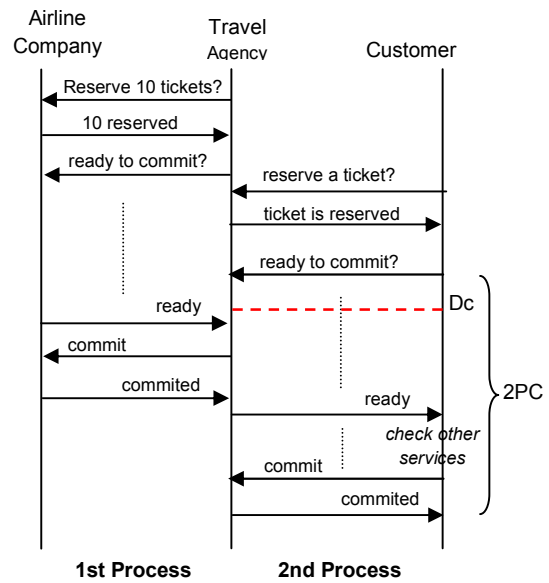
Airline Company

Travel Agency

Customer

Reserve 10 tickets?

10 reserved

ready to commit?

reserve a ticket?

ticket is reserved

ready to commit?

ready

Dc

commit

commited

ready

2PC

check other services

commit

commited

1st Process

2nd Process